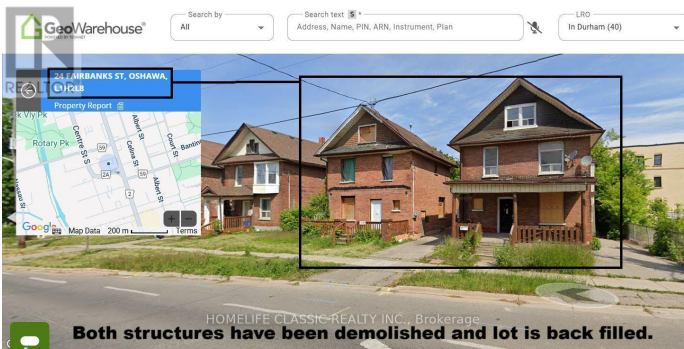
GeoWarehouse®
Search by
All
Search text
Address, Name, PIN, ARN, Instrument, Plan
LRO
In Durham (40)
24 FAIRBANKS ST, OSHAWA, L1H2L8
Property Report
Rotary Pk
Centre St S
Albert St
Celina St
Court St
Bantin
Google
Map Data 200 m
Terms
HOMELIFE CLASSIC REALTY INC., Brokerage
Both structures have been demolished and lot is back filled.